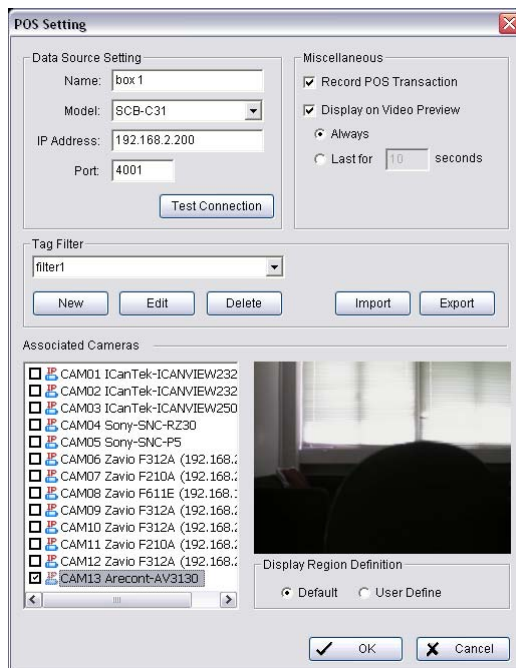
POS Setting

Data Source Setting

Name: box 1

Model: SCB-C31

IP Address: 192.168.2.200

Port: 4001

Test Connection

Miscellaneous

Record POS Transaction

Display on Video Preview

Always

Last for 10 seconds

Tag Filter

filter1

New

Edit

Delete

Import

Export

Associated Cameras

CAM01 ICanTek-ICANVIEW232

CAM02 ICanTek-ICANVIEW232

CAM03 ICanTek-ICANVIEW250

CAM04 Sony-SNC-RZ30

CAM05 Sony-SNC-P5

CAM06 Zavio F312A (192.168.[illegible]

CAM07 Zavio F210A (192.168.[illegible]

CAM08 Zavio F611E (192.168.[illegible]

CAM09 Zavio F312A (192.168.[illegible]

CAM10 Zavio F312A (192.168.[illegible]

CAM11 Zavio F210A (192.168.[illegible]

CAM12 Zavio F312A (192.168.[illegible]

CAM13 Arecont-AV3130

Display Region Definition

Default

User Define

OK

Cancel